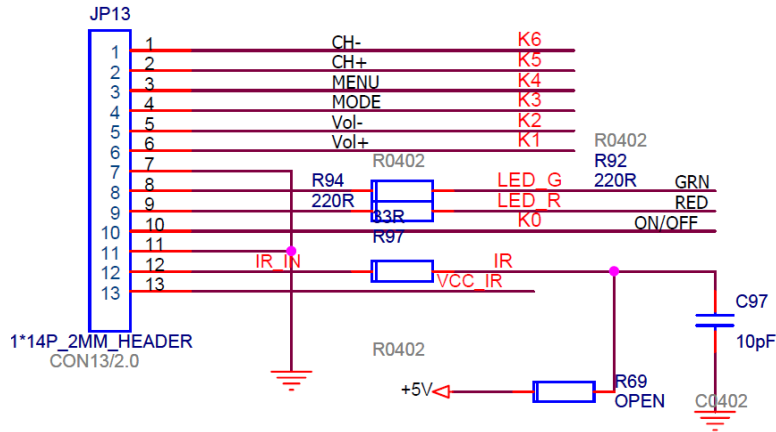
JP13

1 1 CH- K6
2 2 CH+ K5
3 3 MENU K4
4 4 MODE K3
5 5 Vol- K2
6 6 Vol+ K1
7 7
8 8
9 9
10 10
11 11
12 12
13 13

R0402
R92
220R
R0402
R94
220R
LED_G
LED_R
GRN
RED
33R
R97
K0
ON/OFF
IR_IN
IR
VCC_IR
C97
10pF
1*14P_2MM_HEADER
CON13/2.0
R0402
+5V
R69
OPEN
C0402